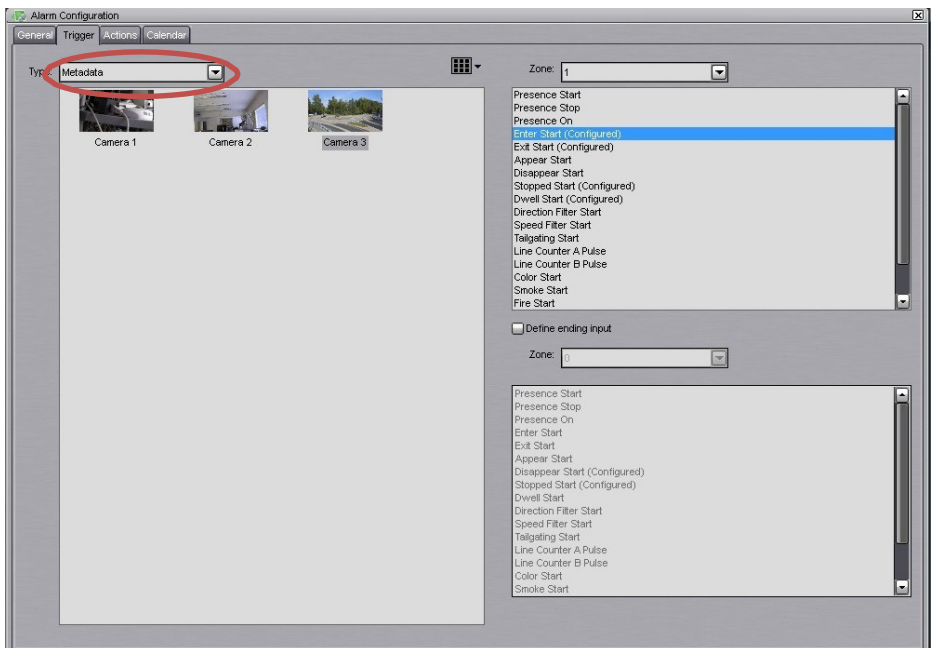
Alarm Configuration

General Trigger Actions Calendar

Type: Metadata

Camera 1 Camera 2 Camera 3

Zone: 1

Presence Start
Presence Stop
Presence On
Enter Start (Configured)
Exit Start (Configured)
Appear Start
Disappear Start
Stopped Start (Configured)
Dwell Start (Configured)
Direction Filter Start
Speed Filter Start
Tailgating Start
Line Counter A Pulse
Line Counter B Pulse
Color Start
Smoke Start
Fire Start

Define ending input

Zone: 0

Presence Start
Presence Stop
Presence On
Enter Start
Exit Start
Appear Start
Disappear Start (Configured)
Stopped Start (Configured)
Dwell Start
Direction Filter Start
Speed Filter Start
Tailgating Start
Line Counter A Pulse
Line Counter B Pulse
Color Start
Smoke Start